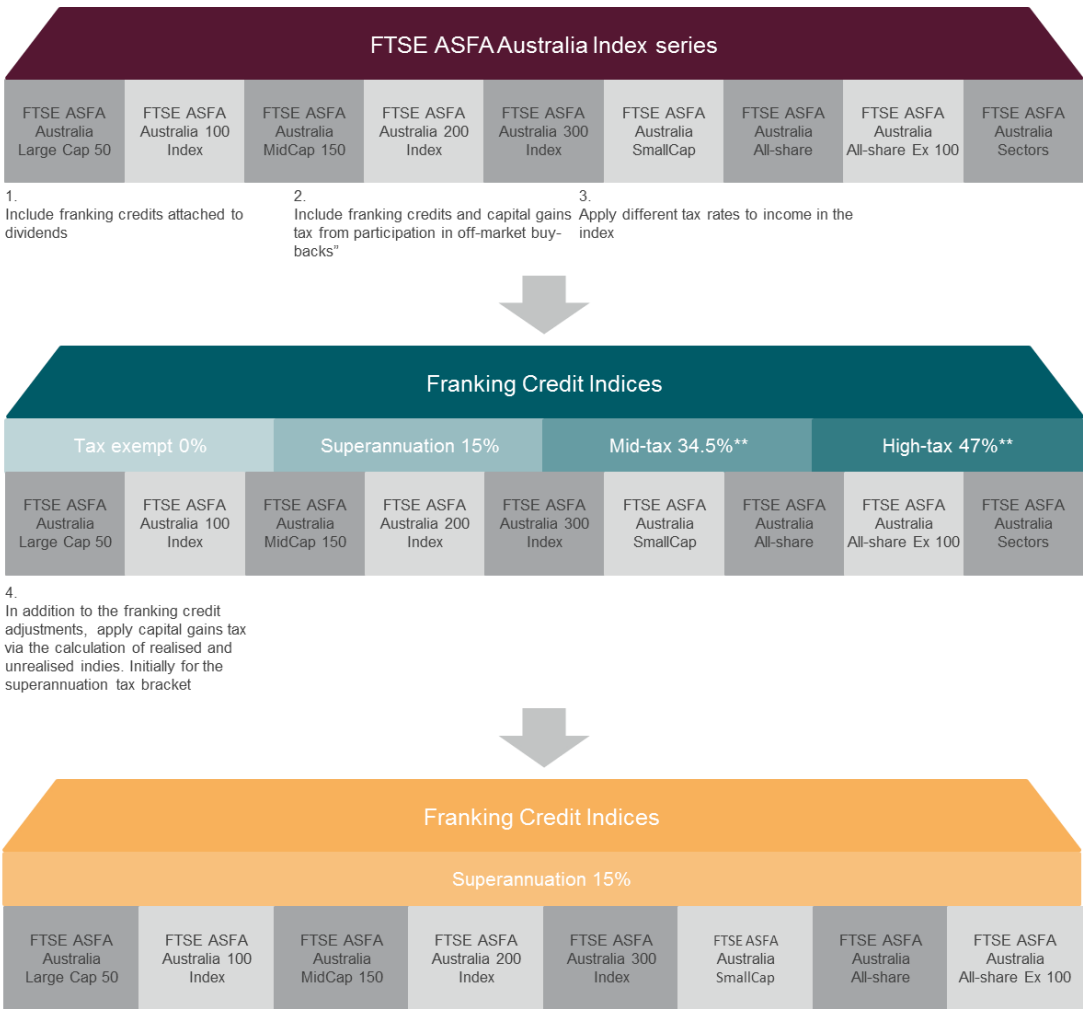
FTSE ASFA Australia Index series

FTSE ASFA Australia Large Cap 50

FTSE ASFA Australia 100 Index

FTSE ASFA Australia MidCap 150

FTSE ASFA Australia 200 Index

FTSE ASFA Australia 300 Index

FTSE ASFA Australia SmallCap

FTSE ASFA Australia All-share

FTSE ASFA Australia All-share Ex 100

FTSE ASFA Australia Sectors

1.
Include franking credits attached to dividends

2.
Include franking credits and capital gains tax from participation in off-market buybacks"

3.
Apply different tax rates to income in the index

Franking Credit Indices

Tax exempt 0%

Superannuation 15%

Mid-tax 34.5%**

High-tax 47%**

FTSE ASFA Australia Large Cap 50

FTSE ASFA Australia 100 Index

FTSE ASFA Australia MidCap 150

FTSE ASFA Australia 200 Index

FTSE ASFA Australia 300 Index

FTSE ASFA Australia SmallCap

FTSE ASFA Australia All-share

FTSE ASFA Australia All-share Ex 100

FTSE ASFA Australia Sectors

4.
In addition to the franking credit adjustments, apply capital gains tax via the calculation of realised and unrealised indies. Initially for the superannuation tax bracket

Franking Credit Indices

Superannuation 15%

FTSE ASFA Australia Large Cap 50

FTSE ASFA Australia 100 Index

FTSE ASFA Australia MidCap 150

FTSE ASFA Australia 200 Index

FTSE ASFA Australia 300 Index

FTSE ASFA Australia SmallCap

FTSE ASFA Australia All-share

FTSE ASFA Australia All-share Ex 100